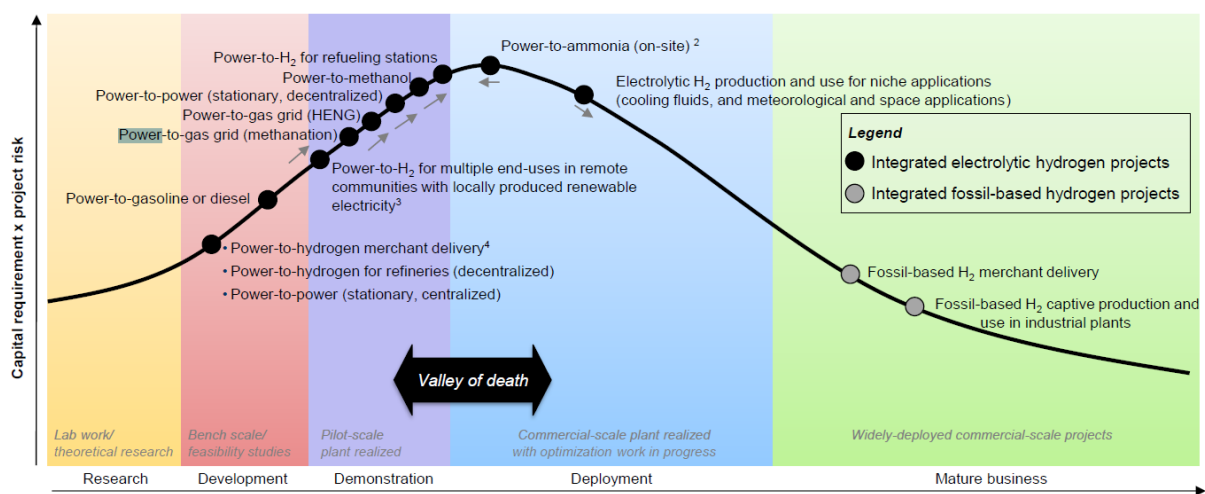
Capital requirement x project risk

Power-to-$H_2$ for refueling stations
Power-to-methanol
Power-to-power (stationary, decentralized)
Power-to-gas grid (HENG)
Power-to-gas grid (methanation)
Power-to-gasoline or diesel
Power-to-ammonia (on-site) $^2$
Electrolytic $H_2$ production and use for niche applications (cooling fluids, and meteorological and space applications)
Power-to-$H_2$ for multiple end-uses in remote communities with locally produced renewable electricity$^3$
• Power-to-hydrogen merchant delivery$^4$
• Power-to-hydrogen for refineries (decentralized)
• Power-to-power (stationary, centralized)

Legend
Integrated electrolytic hydrogen projects
Integrated fossil-based hydrogen projects

Fossil-based $H_2$ merchant delivery
Fossil-based $H_2$ captive production and use in industrial plants

Valley of death

Lab work/ theoretical research
Bench scale/ feasibility studies
Pilot-scale plant realized
Commercial-scale plant realized with optimization work in progress
Widely-deployed commercial-scale projects

Research
Development
Demonstration
Deployment
Mature business